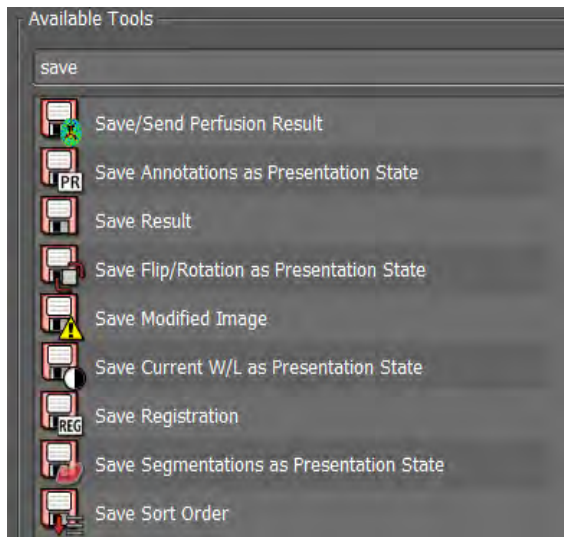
Available Tools

save

Save/Send Perfusion Result

PR Save Annotations as Presentation State

Save Result

Save Flip/Rotation as Presentation State

Save Modified Image

Save Current W/L as Presentation State

REG Save Registration

Save Segmentations as Presentation State

Save Sort Order